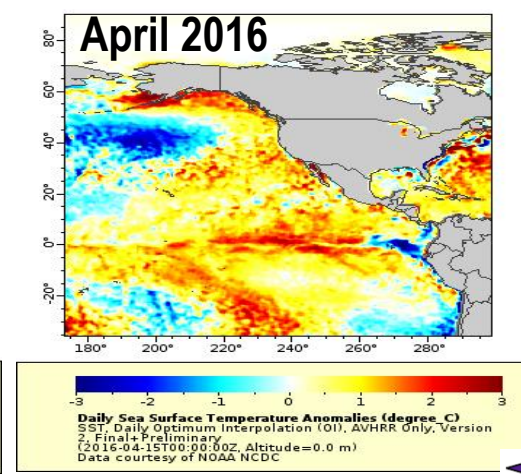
April 2016

80°
60°
40°
20°
0°
-20°

180° 200° 220° 240° 260° 280°

-3 -2 -1 0 1 2 3

Daily Sea Surface Temperature Anomalies (degree_C)
SST, Daily Optimum Interpolation (OI), AVHRR Only, Version 2, Final+Preliminary
(2016-04-15T00:00:00Z, Altitude=0.0 m)
Data courtesy of NOAA NCDC